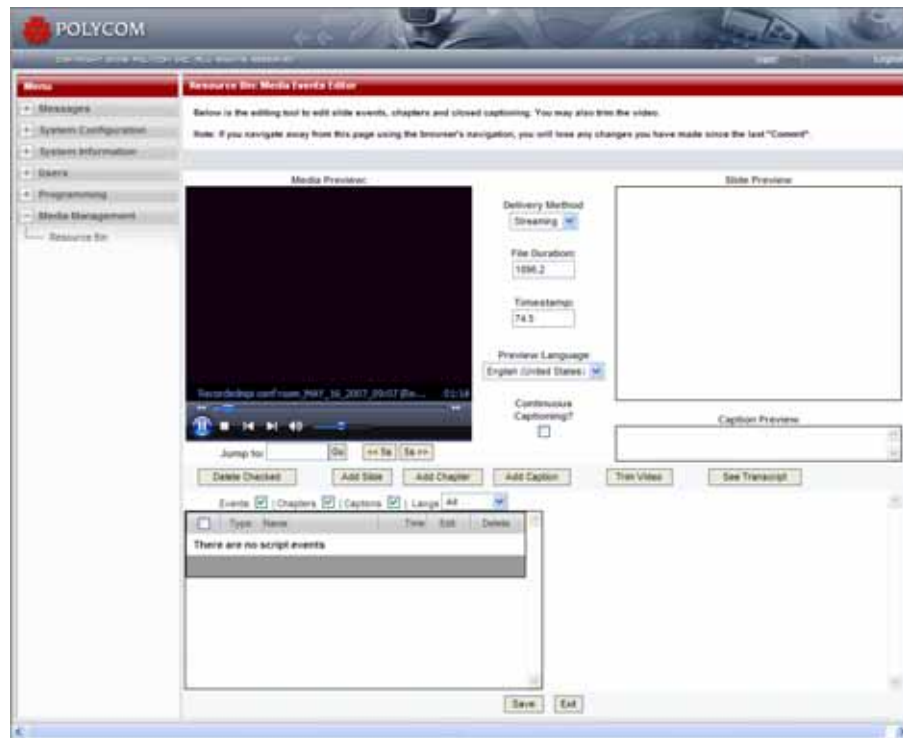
POLYCOM

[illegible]

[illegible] Logout

Menu

+ Messages

+ System Configuration

+ System Information

+ Users

+ Programming

− Media Management

Resource Bin

Resource Bin: Media Events Editor

Below is the editing tool to edit slide events, chapters and closed captioning. You may also trim the video.

Note: If you navigate away from this page using the browser's navigation, you will lose any changes you have made since the last "Commit".

Media Preview:

Recordedmpsconf room_MAY_16_2007_09:07 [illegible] 01:18

Delivery Method

Streaming

File Duration:

1896.2

Timestamp:

74.5

Preview Language

English (United States)

Continuous Captioning?

Slide Preview

Caption Preview

Jump to: Go << 5s 5s >>

Delete Checked Add Slide Add Chapter Add Caption Trim Video See Transcript

Events: | Chapters | Captions | Langs All

| | Type | Name | Time | Edit | Delete |
|---|---|---|---|---|---|
| There are no script events | | | | | |

Save Exit